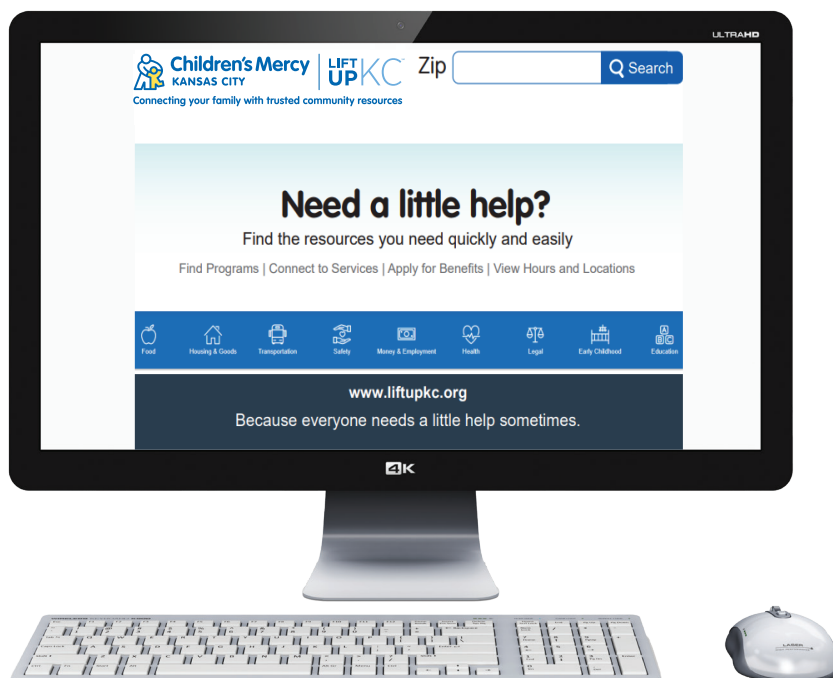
ULTRAHD

Children's Mercy KANSAS CITY | LIFT UP KC Zip Search

Connecting your family with trusted community resources

Need a little help?

Find the resources you need quickly and easily

Find Programs | Connect to Services | Apply for Benefits | View Hours and Locations

Food Housing & Goods Transportation Safety Money & Employment Health Legal Early Childhood Education

www.liftupkc.org

Because everyone needs a little help sometimes.

4K

LASER